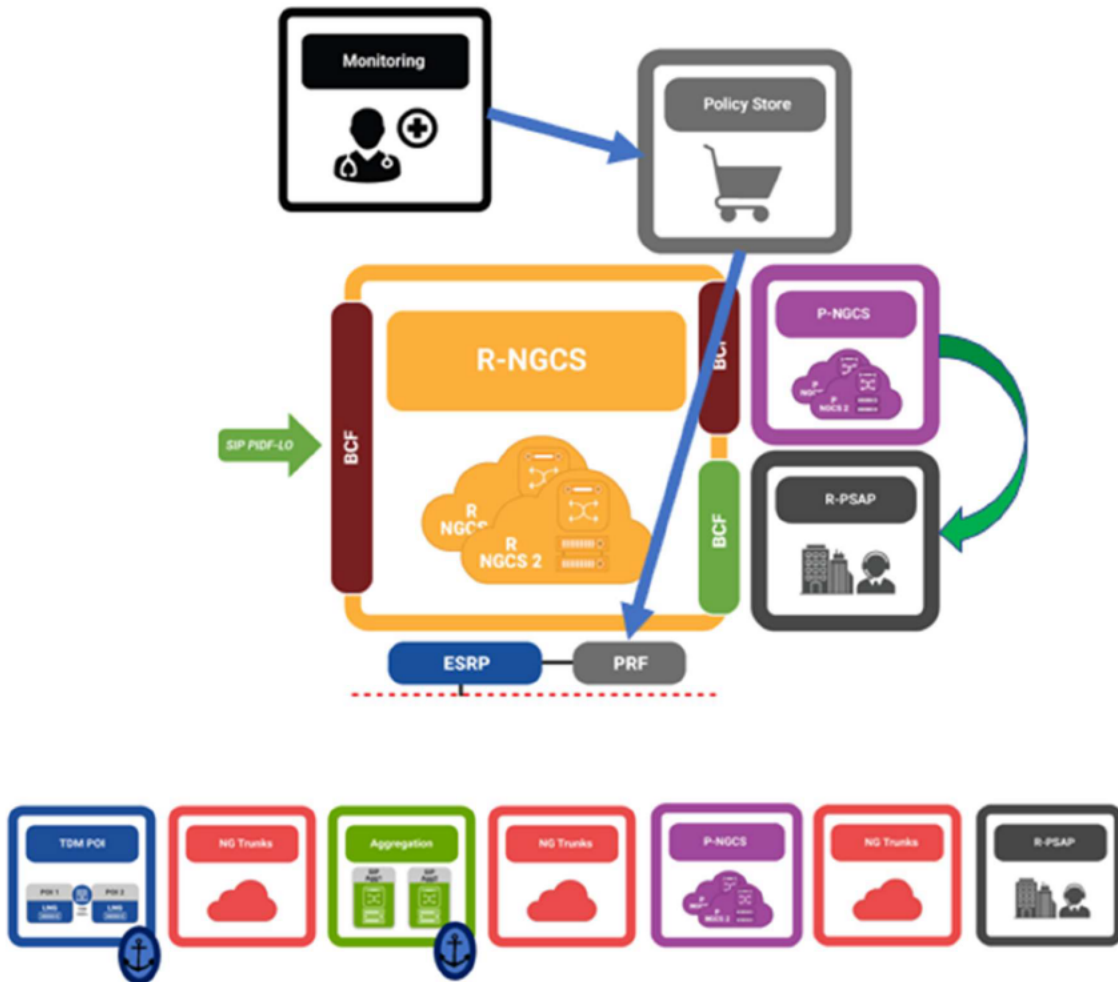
Monitoring

Policy Store

R-NGCS

BCF

SIP PIDF-LO

R NGCS

R NGCS 2

BCF

BCF

P-NGCS

P NGCS

P NGCS 2

R-PSAP

ESRP

PRF

TDM POI

POI 1

POI 2

LNG

LNG

NG Trunks

Aggregation

SIP Agg1

SIP Agg2

NG Trunks

P-NGCS

P NGCS

P NGCS 2

NG Trunks

R-PSAP